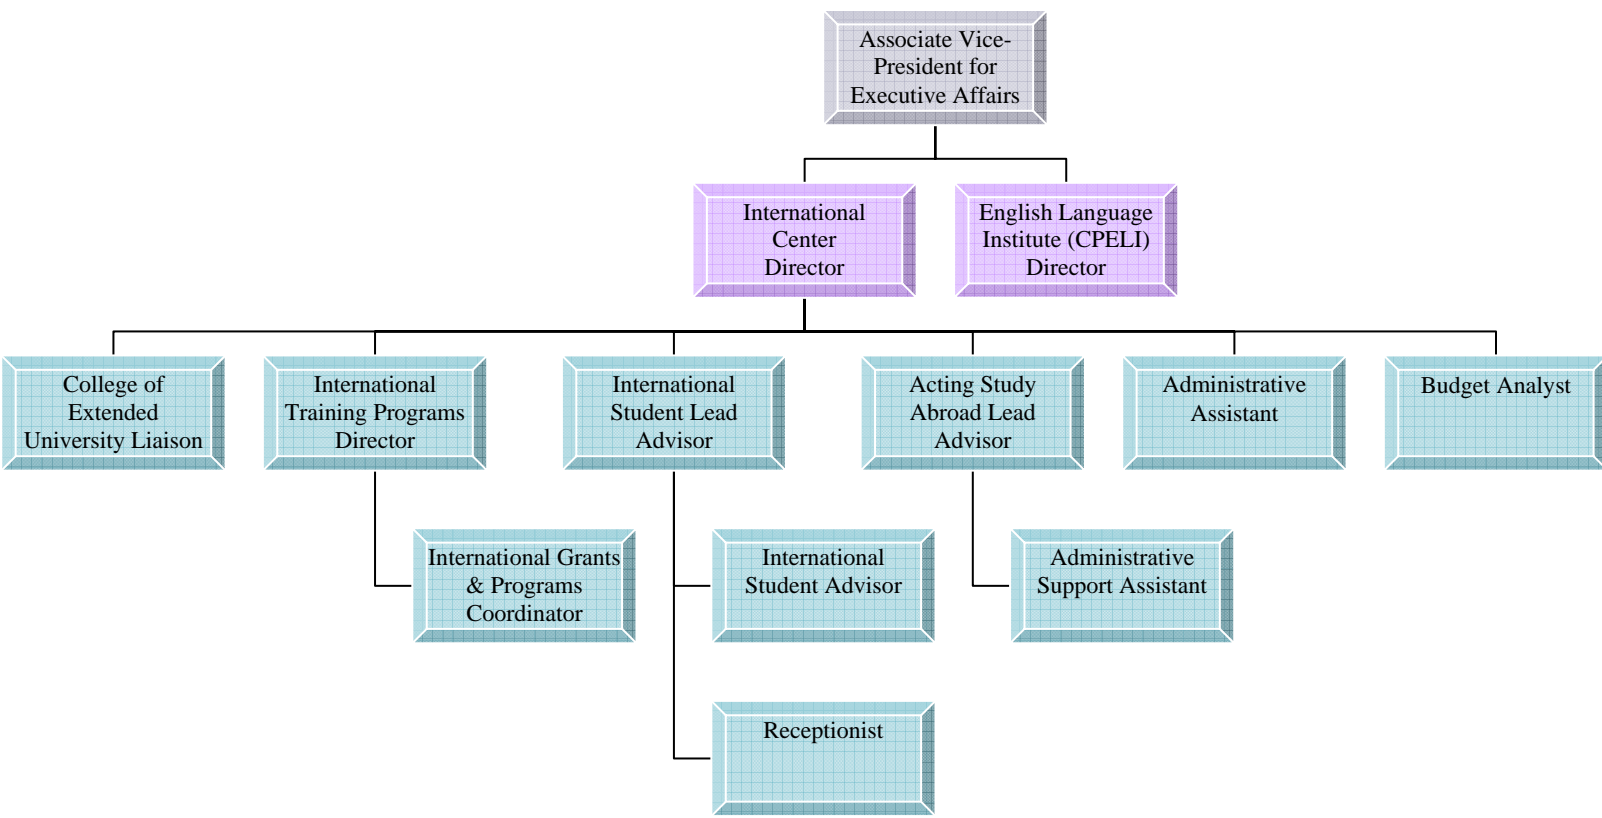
Associate Vice-President for Executive Affairs

International Center Director

English Language Institute (CPELI) Director

College of Extended University Liaison

International Training Programs Director

International Student Lead Advisor

Acting Study Abroad Lead Advisor

Administrative Assistant

Budget Analyst

International Grants & Programs Coordinator

International Student Advisor

Administrative Support Assistant

Receptionist